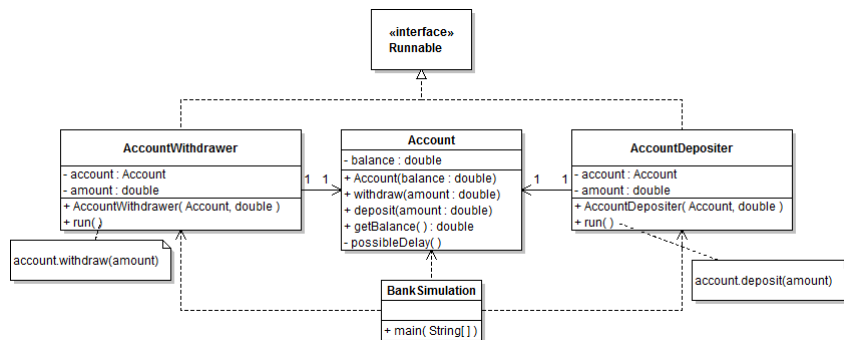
«interface»
Runnable

AccountWithdrawer
- account : Account
- amount : double
+ AccountWithdrawer( Account, double )
+ run( )

1 1

Account
- balance : double
+ Account(balance : double)
+ withdraw(amount : double)
+ deposit(amount : double)
+ getBalance( ) : double
- possibleDelay( )

1 1

AccountDepositer
- account : Account
- amount : double
+ AccountDepositer( Account, double )
+ run( )

account.withdraw(amount)

account.deposit(amount)

BankSimulation
+ main( String[ ] )